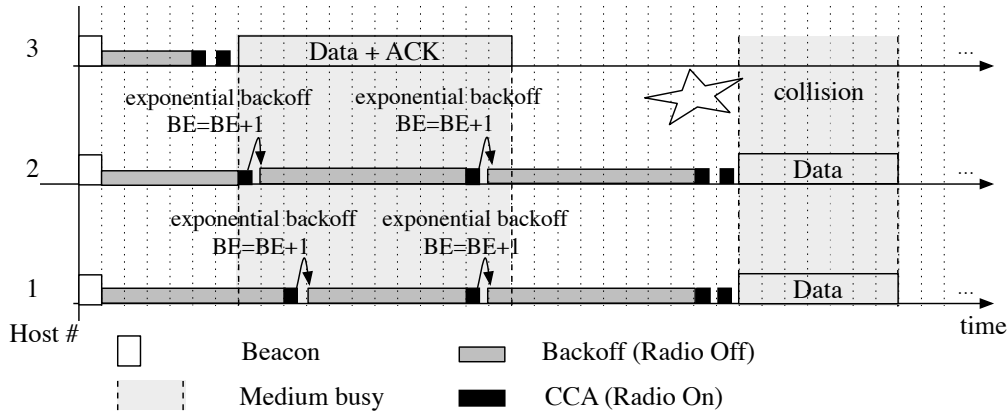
3
Data + ACK
...
exponential backoff
BE=BE+1
exponential backoff
BE=BE+1
collision
2
Data
...
exponential backoff
BE=BE+1
exponential backoff
BE=BE+1
1
Data
...
Host #
time
Beacon
Backoff (Radio Off)
Medium busy
CCA (Radio On)